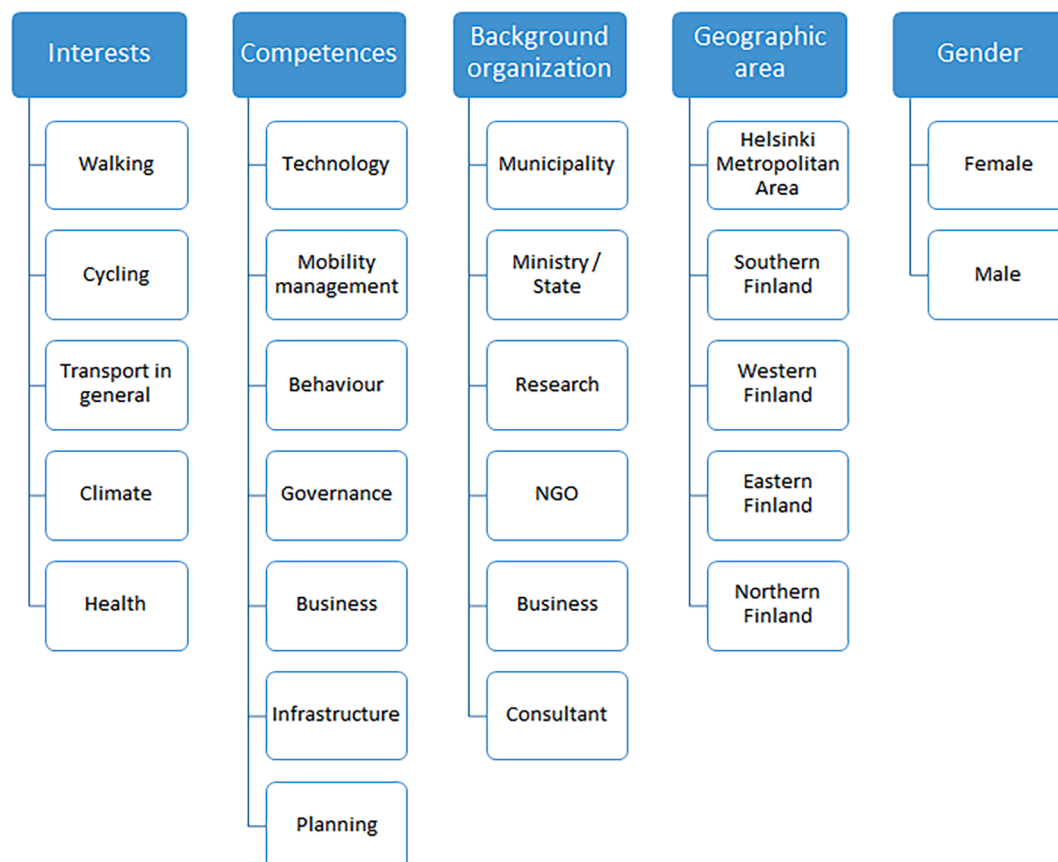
Interests

Walking

Cycling

Transport in general

Climate

Health

Competences

Technology

Mobility management

Behaviour

Governance

Business

Infrastructure

Planning

Background organization

Municipality

Ministry / State

Research

NGO

Business

Consultant

Geographic area

Helsinki Metropolitan Area

Southern Finland

Western Finland

Eastern Finland

Northern Finland

Gender

Female

Male